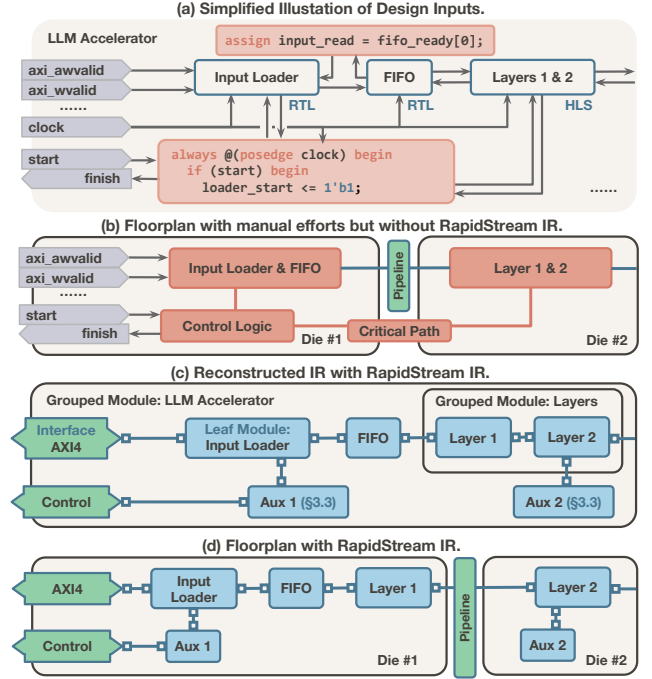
(a) Simplified Illustation of Design Inputs.

LLM Accelerator

assign input_read = fifo_ready[0];

axi_awvalid
axi_wvalid
......
clock
start
finish

Input Loader
FIFO
Layers 1 & 2
RTL
RTL
HLS

always @(posedge clock) begin
if (start) begin
loader_start <= 1'b1;

......

(b) Floorplan with manual efforts but without RapidStream IR.

axi_awvalid
axi_wvalid
......
start
finish

Input Loader & FIFO
Pipeline
Layer 1 & 2
Control Logic
Critical Path
Die #1
Die #2

(c) Reconstructed IR with RapidStream IR.

Grouped Module: LLM Accelerator
Grouped Module: Layers
Interface AXI4
Leaf Module: Input Loader
FIFO
Layer 1
Layer 2
Control
Aux 1 (§3.3)
Aux 2 (§3.3)

(d) Floorplan with RapidStream IR.

AXI4
Input Loader
FIFO
Layer 1
Pipeline
Layer 2
Control
Aux 1
Aux 2
Die #1
Die #2